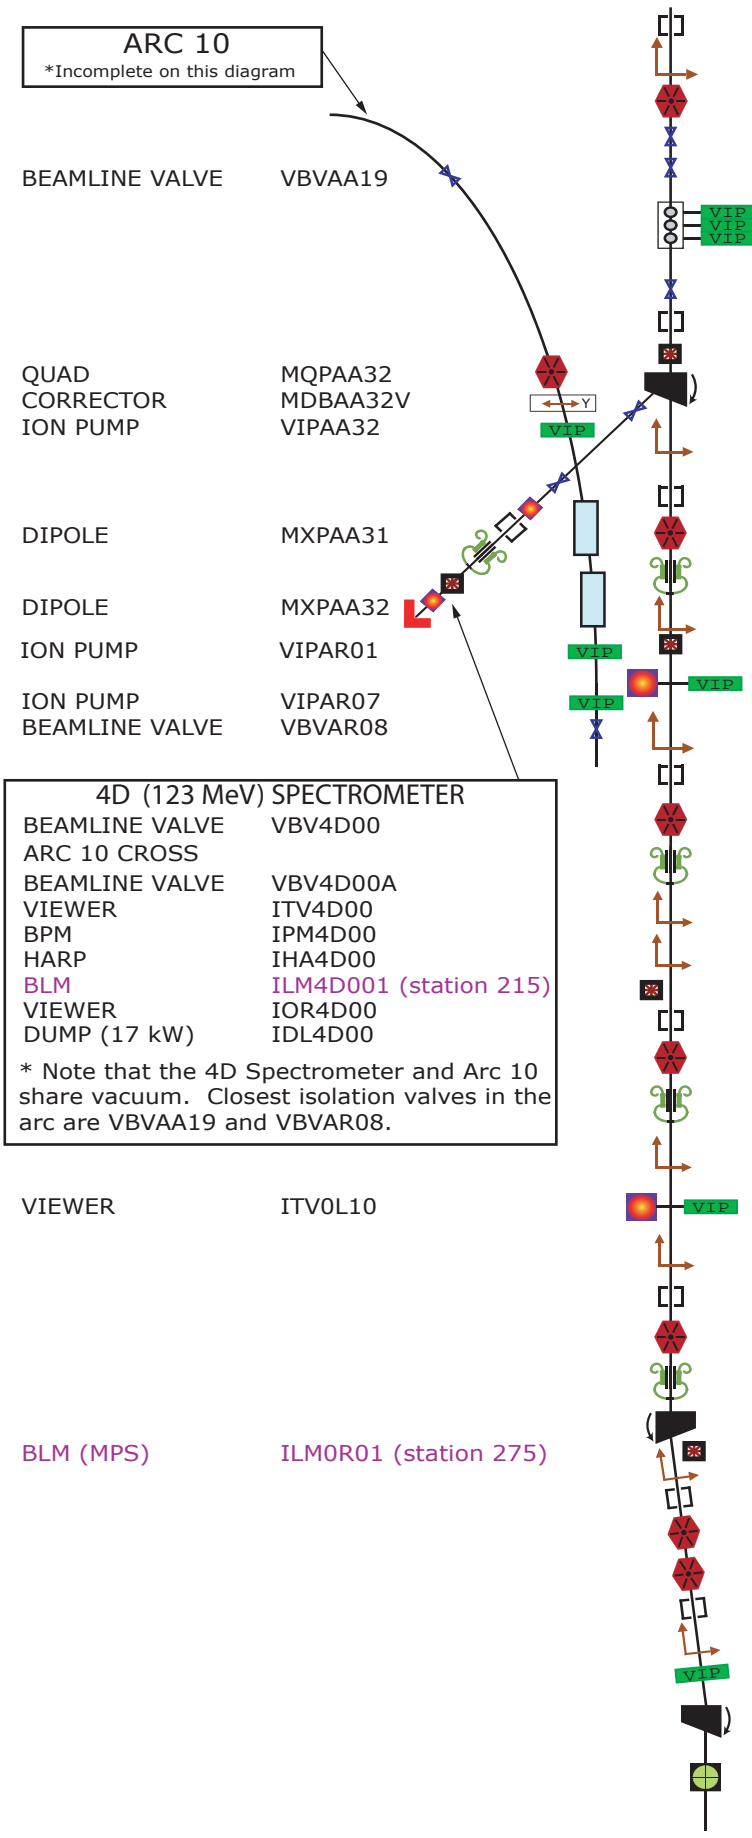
ARC 10
*Incomplete on this diagram

BEAMLINE VALVE VBVAA19

QUAD MQPAA32
CORRECTOR MDBAA32V
ION PUMP VIPAA32

DIPOLE MXPAA31

DIPOLE MXPAA32

ION PUMP VIPAR01

ION PUMP VIPAR07
BEAMLINE VALVE VBVAR08

4D (123 MeV) SPECTROMETER

| | |
|---|---|
| BEAMLINE VALVE | VBV4D00 |
| ARC 10 CROSS | |
| BEAMLINE VALVE | VBV4D00A |
| VIEWER | ITV4D00 |
| BPM | IPM4D00 |
| HARP | IHA4D00 |
| BLM | ILM4D001 (station 215) |
| VIEWER | IOR4D00 |
| DUMP (17 kW) | IDL4D00 |

* Note that the 4D Spectrometer and Arc 10 share vacuum. Closest isolation valves in the arc are VBVAA19 and VBVAR08.

VIEWER ITV0L10

BLM (MPS) ILM0R01 (station 275)

Y
VIP
VIP
VIP
VIP
VIP
VIP
VIP
VIP
VIP
VIP